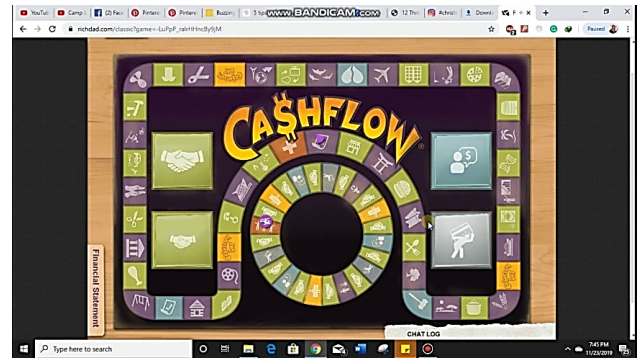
YouTub | Camp | (2) Face | Pinteri | Pinteri | Buzzing | 5 tips | www.BANDICAM.com | 12 Thin | #christi | Downl | F ×

richdad.com/classic?game=-LuPpF_rakHHnc8y9jM

Paused

CA$HFLOW

Financial Statement

CHAT LOG

Type here to search

7:45 PM
11/23/2019